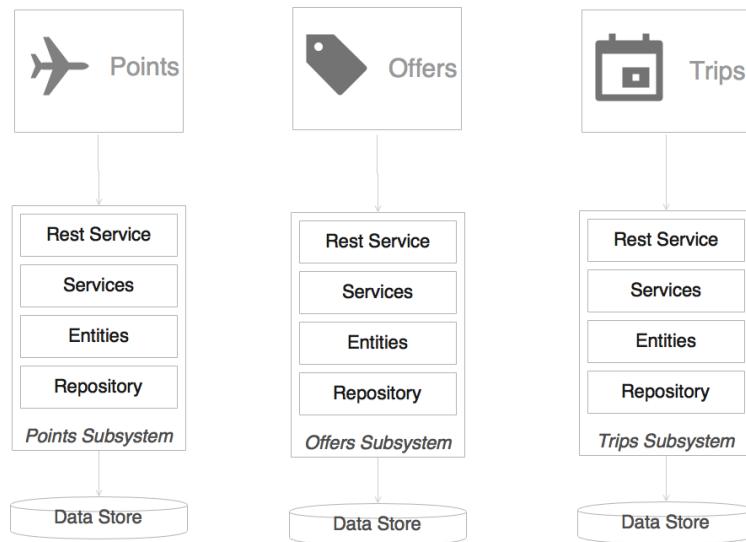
Points

Rest Service

Services

Entities

Repository

Points Subsystem

Data Store

Offers

Rest Service

Services

Entities

Repository

Offers Subsystem

Data Store

Trips

Rest Service

Services

Entities

Repository

Trips Subsystem

Data Store